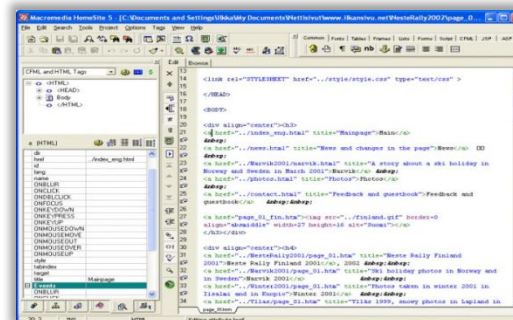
Macromedia HomeSite 5 - [C:\Documents and Settings\Ilkka\My Documents\Netti\sivut\www.ilkansivu.net\NesteRally2002\page_0...

File Edit Search Tools Project Options Tags View Help

Common Fonts Tables Frames Lists Forms Script CFML JSP ASP

Edit Browse

CFML and HTML Tags

<HTML>
<HEAD>
Body
</HTML>

a [HTML]

| | |
|---|---|
| dir | |
| href | ../index_eng.html |
| id | |
| lang | |
| name | |
| ONBLUR | |
| ONCLICK | |
| ONDBLCLICK | |
| ONFOCUS | |
| ONKEYDOWN | |
| ONKEYPRESS | |
| ONKEYUP | |
| ONMOUSEDOWN | |
| ONMOUSEMOVE | |
| ONMOUSEOUT | |
| ONMOUSEOVER | |
| ONMOUSEUP | |
| style | |
| tabindex | |
| target | |
| title | Mainpage |

Events
ONBLUR

13 <link rel="STYLESHEET" href="../style/style.css" type="text/css" >
14
15 </HEAD>
16
17 <BODY>
18
19
20 <div align="center"><h3>
21 <a href="../index_eng.html" title="Mainpage">Main</a>
22 &nbsp;
23 <a href="../news.html" title="News and changes in the page">News</a> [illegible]
24 &nbsp;
25 <a href="../Narvik2001/narvik.html" title="A story about a ski holiday in Norway and Sweden in March 2001">Narvik</a> &nbsp;
26 <a href="../photos.html" title="Photos">Photos</a>
27 &nbsp;
28 <a href="../contact.html" title="Feedback and guestbook">Feedback and guestbook</a> &nbsp;&nbsp;
29
30 <a href="page_01_fin.htm"><img src="../finland.gif" border=0 align="absmiddle" width=27 height=16 alt="Suomi"></a>
31 </h3></div>
32
33 <div align="center"><h4>
34 <a href="../NesteRally2001/page_01.htm" title="Neste Rally Finland 2001">Neste Rally Finland 2001</a>, 2002 &nbsp;&nbsp;
35 <a href="../Narvik2001/page_01.htm" title="Ski holiday photos in Norway and in Sweden">Narvik 2001</a>
36 <a href="../Winter2001/page_01.htm" title="Photos taken in winter 2001 Iisalmi and in Kuopio">Winter 2001</a> &nbsp;
37 <a href="../Ylake/page_01.htm" title="Ylake 1999, snowy photos in Lapland in

page_01.htm